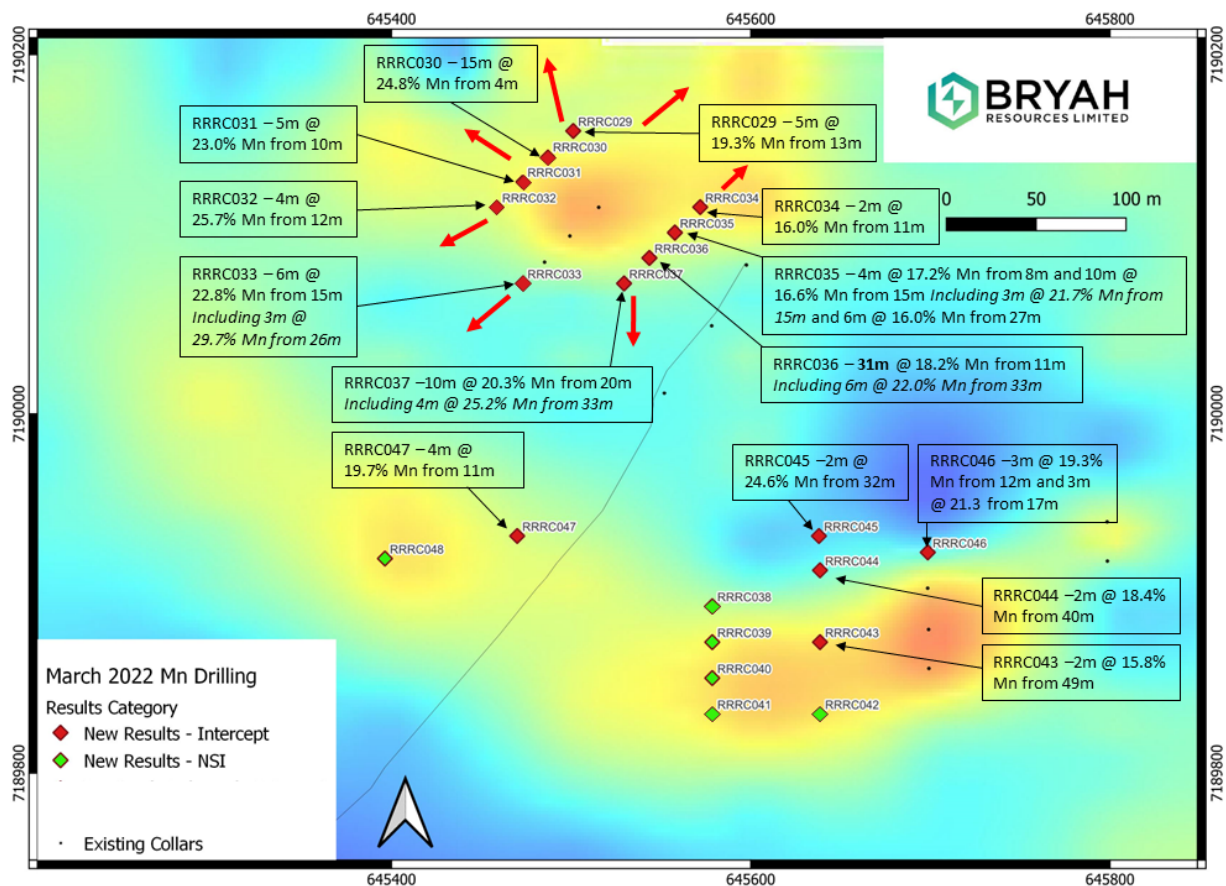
645400
645600
645800
7190200
7190000
7189800
7190200
7190000
7189800

RRRC030 – 15m @ 24.8% Mn from 4m

RRRC031 – 5m @ 23.0% Mn from 10m

RRRC029 – 5m @ 19.3% Mn from 13m

BRYAH RESOURCES LIMITED

RRRC032 – 4m @ 25.7% Mn from 12m

RRRC034 – 2m @ 16.0% Mn from 11m

0 50 100 m

RRRC033 – 6m @ 22.8% Mn from 15m *Including 3m @ 29.7% Mn from 26m*

RRRC035 – 4m @ 17.2% Mn from 8m and 10m @ 16.6% Mn from 15m *Including 3m @ 21.7% Mn from 15m* and 6m @ 16.0% Mn from 27m

RRRC036 – **31m** @ 18.2% Mn from 11m *Including 6m @ 22.0% Mn from 33m*

RRRC037 –10m @ 20.3% Mn from 20m *Including 4m @ 25.2% Mn from 33m*

RRRC047 – 4m @ 19.7% Mn from 11m

RRRC045 –2m @ 24.6% Mn from 32m

RRRC046 –3m @ 19.3% Mn from 12m and 3m @ 21.3 from 17m

RRRC044 –2m @ 18.4% Mn from 40m

RRRC043 –2m @ 15.8% Mn from 49m

RRRC029
RRRC030
RRRC031
RRRC032
RRRC033
RRRC034
RRRC035
RRRC036
RRRC037
RRRC047
RRRC048
RRRC045
RRRC044
RRRC046
RRRC038
RRRC039
RRRC040
RRRC041
RRRC042
RRRC043

March 2022 Mn Drilling
Results Category
New Results - Intercept
New Results - NSI
Existing Collars